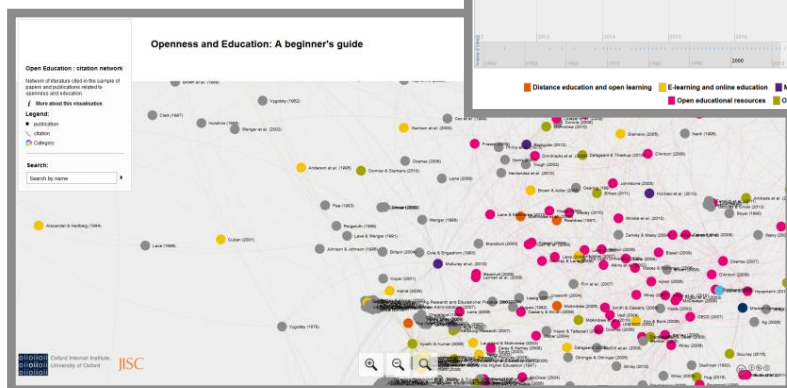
Openness and Education: A beginner's guide

Open Education : citation network

Network of literature cited in the sample of papers and publications related to openness and education

More about this visualisation

Legend:
publication
citation
Category

Search:
Search by name

2000

Distance education and open learning
E-learning and online education
Open educational resources

Brown et al. (1989)
Vygotsky (1962)
Clark (1983)
Hawkins (1999)
Wenger et al. (2002)
Anderson et al. (2005)
Downes (2009)
Conole & Siemens (2012)
Lave (1988)
Lave & Wenger (1991)
Pea (1993)
Papert (1980)
Johnson & Johnson (1999)
Wenger (1998)
Alexander & Hedberg (1994)
Cuban (2001)
Vygotsky (1978)
Siemens (2005)
Weller (2011)
Wiley (2006)
Hylén (2006)
Bates (2005)
OECD (2007)
Downes (2007)

Oxford Internet Institute
University of Oxford
JISC